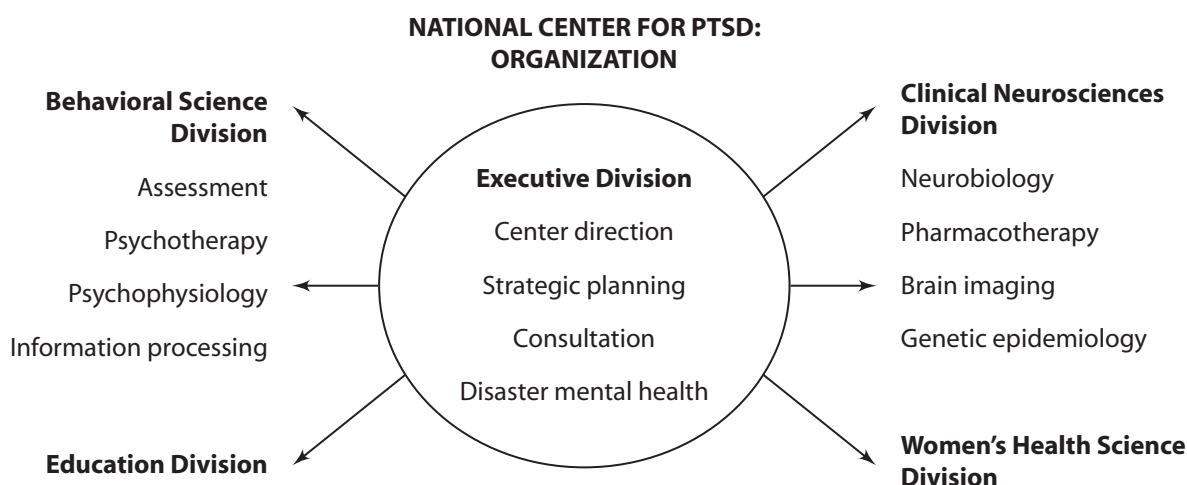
NATIONAL CENTER FOR PTSD: ORGANIZATION

Behavioral Science Division

Assessment

Psychotherapy

Psychophysiology

Information processing

Executive Division

Center direction

Strategic planning

Consultation

Disaster mental health

Clinical Neurosciences Division

Neurobiology

Pharmacotherapy

Brain imaging

Genetic epidemiology

Education Division

Women's Health Science Division